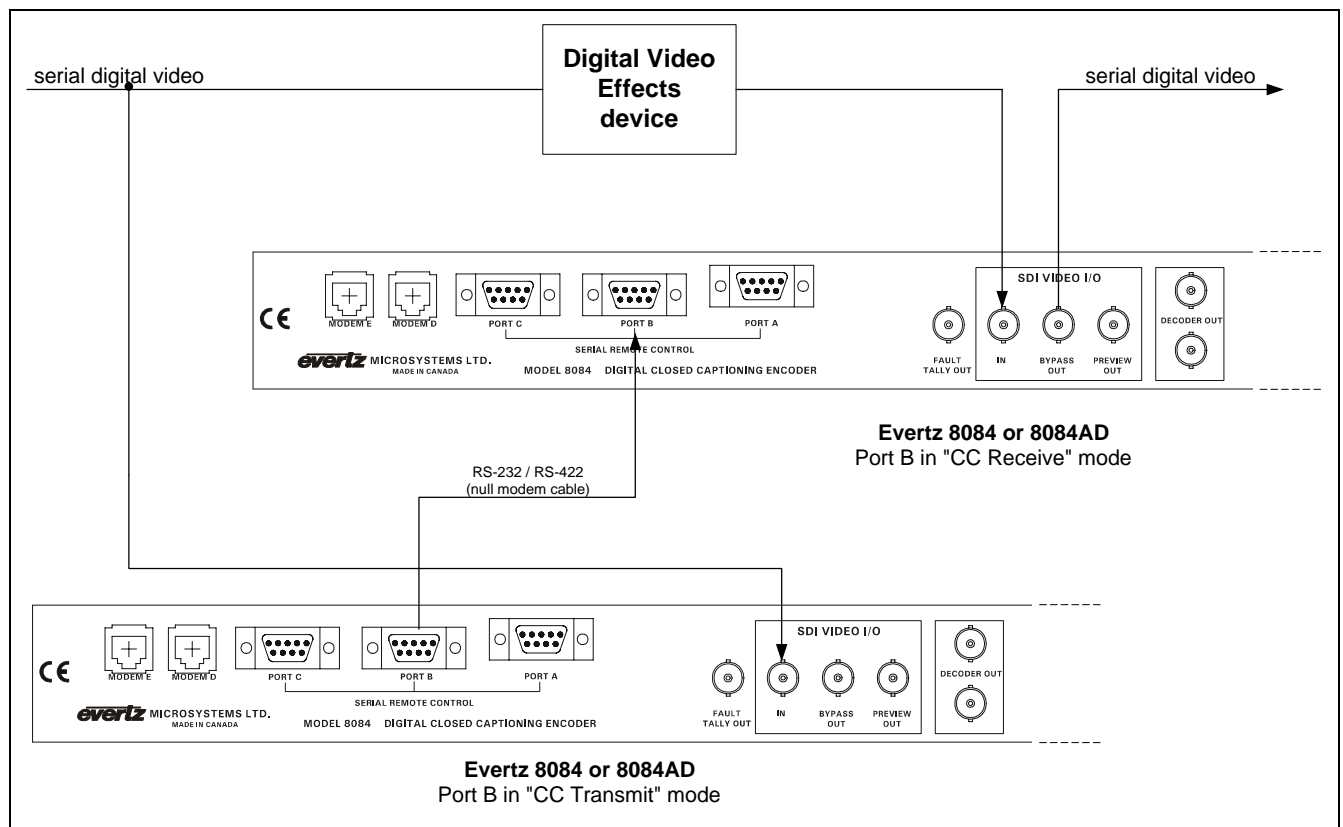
serial digital video

Digital Video Effects device

serial digital video

CE

MODEM E

MODEM D

PORT C

PORT B

PORT A

SERIAL REMOTE CONTROL

evertz MICROSYSTEMS LTD.
MADE IN CANADA

MODEL 8084 DIGITAL CLOSED CAPTIONING ENCODER

FAULT TALLY OUT

SDI VIDEO I/O

IN

BYPASS OUT

PREVIEW OUT

DECODER OUT

Evertz 8084 or 8084AD
Port B in "CC Receive" mode

RS-232 / RS-422
(null modem cable)

CE

MODEM E

MODEM D

PORT C

PORT B

PORT A

SERIAL REMOTE CONTROL

evertz MICROSYSTEMS LTD.
MADE IN CANADA

MODEL 8084 DIGITAL CLOSED CAPTIONING ENCODER

FAULT TALLY OUT

SDI VIDEO I/O

IN

BYPASS OUT

PREVIEW OUT

DECODER OUT

Evertz 8084 or 8084AD
Port B in "CC Transmit" mode